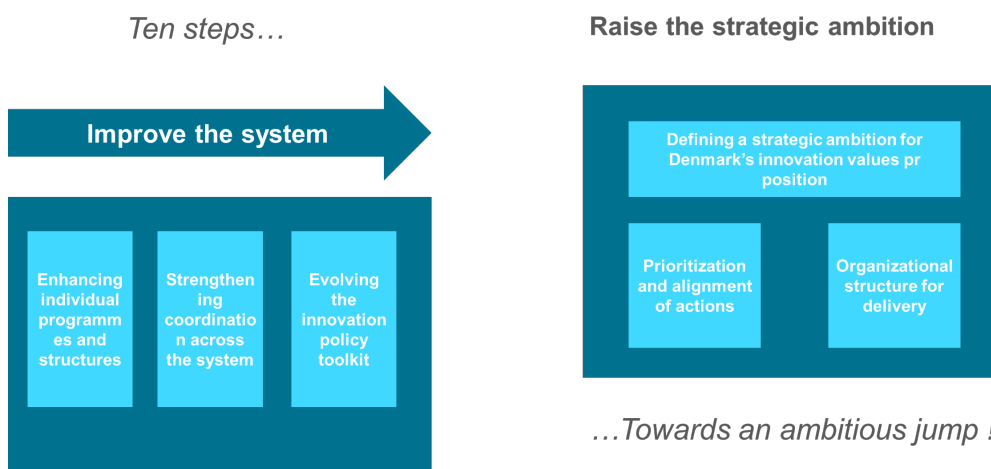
Ten steps…

Improve the system

Enhancing individual programmes and structures

Strengthening coordination across the system

Evolving the innovation policy toolkit

Raise the strategic ambition

Defining a strategic ambition for Denmark's innovation values pr position

Prioritization and alignment of actions

Organizational structure for delivery

…Towards an ambitious jump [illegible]